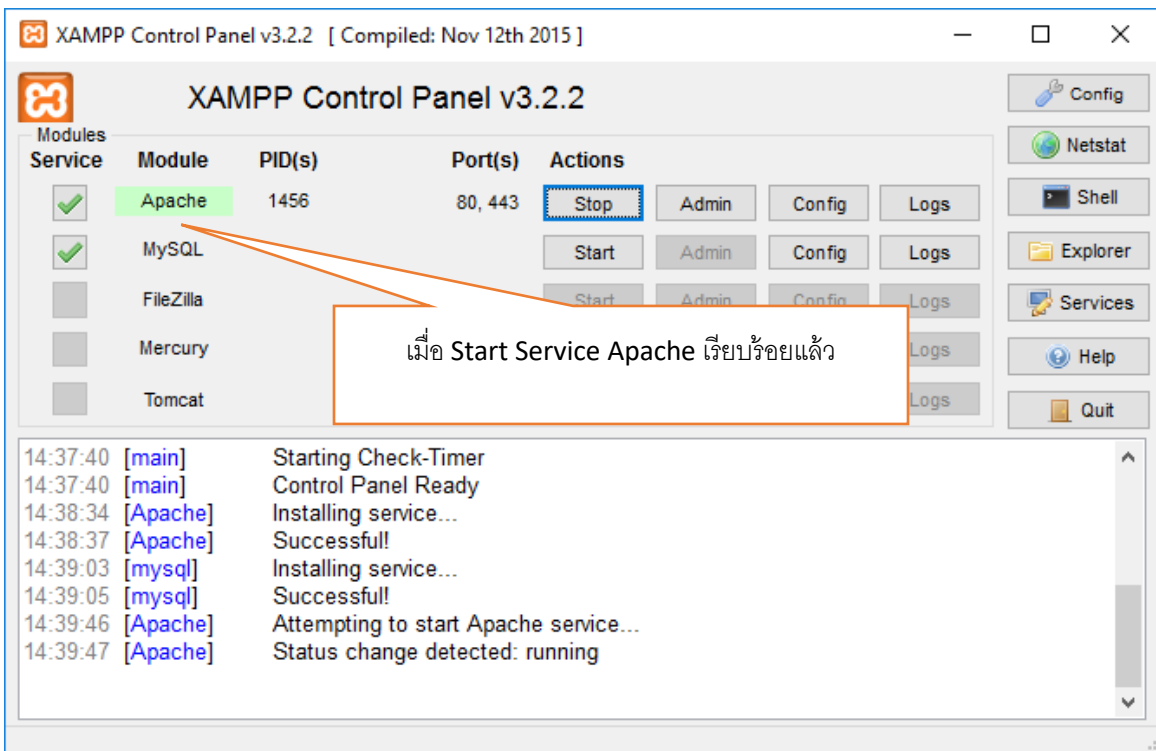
XAMPP Control Panel v3.2.2 [ Compiled: Nov 12th 2015 ]

XAMPP Control Panel v3.2.2

Config
Netstat
Shell
Explorer
Services
Help
Quit

Modules

| Service | Module | PID(s) | Port(s) | Actions | | | |
|---|---|---|---|---|---|---|---|
| | Apache | 1456 | 80, 443 | Stop | Admin | Config | Logs |
| | MySQL | | | Start | Admin | Config | Logs |
| | FileZilla | | | Start | Admin | Config | Logs |
| | Mercury | | | | | | Logs |
| | Tomcat | | | | | | Logs |

เมื่อ Start Service Apache เรียบร้อยแล้ว

14:37:40 [main] Starting Check-Timer
14:37:40 [main] Control Panel Ready
14:38:34 [Apache] Installing service...
14:38:37 [Apache] Successful!
14:39:03 [mysql] Installing service...
14:39:05 [mysql] Successful!
14:39:46 [Apache] Attempting to start Apache service...
14:39:47 [Apache] Status change detected: running